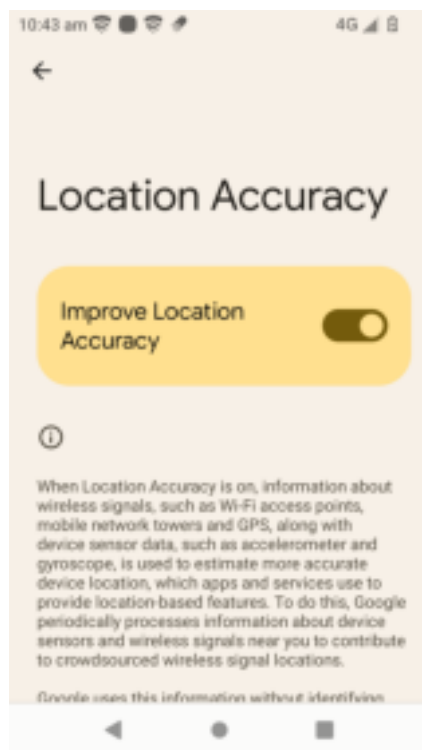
10:43 am

4G

Location Accuracy

Improve Location Accuracy

When Location Accuracy is on, information about wireless signals, such as Wi-Fi access points, mobile network towers and GPS, along with device sensor data, such as accelerometer and gyroscope, is used to estimate more accurate device location, which apps and services use to provide location-based features. To do this, Google periodically processes information about device sensors and wireless signals near you to contribute to crowdsourced wireless signal locations.

Google uses this information without identifying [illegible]